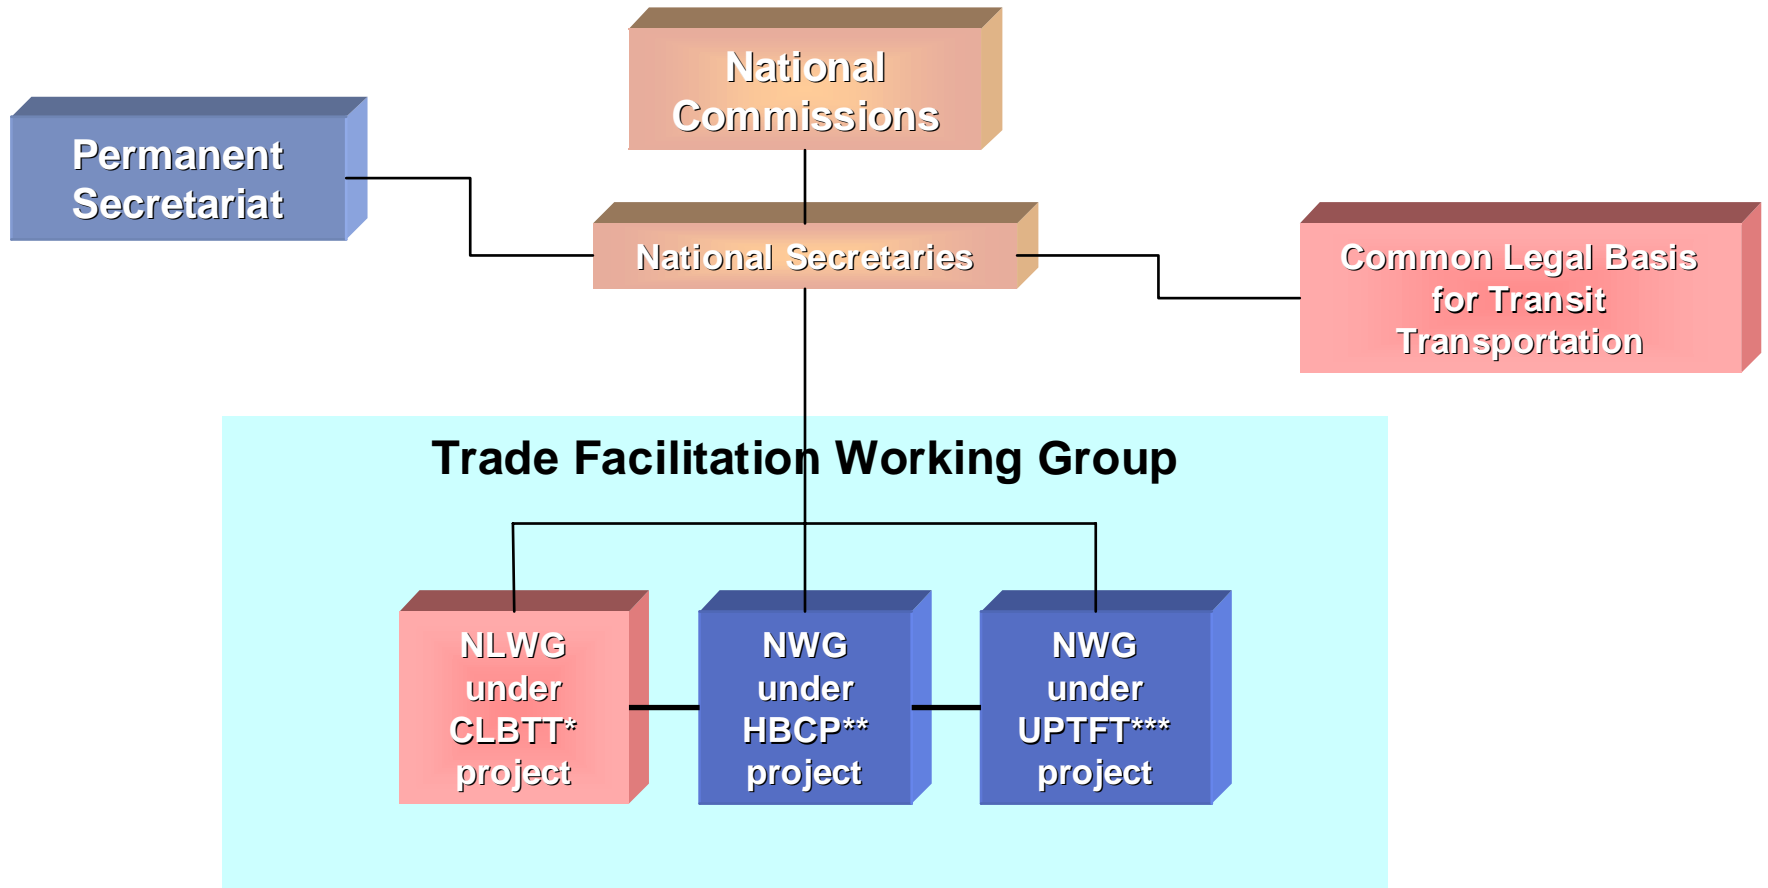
National Commissions

Permanent Secretariat

National Secretaries

Common Legal Basis for Transit Transportation

Trade Facilitation Working Group

NLWG under CLBTT* project

NWG under HBCP** project

NWG under UPTFT*** project